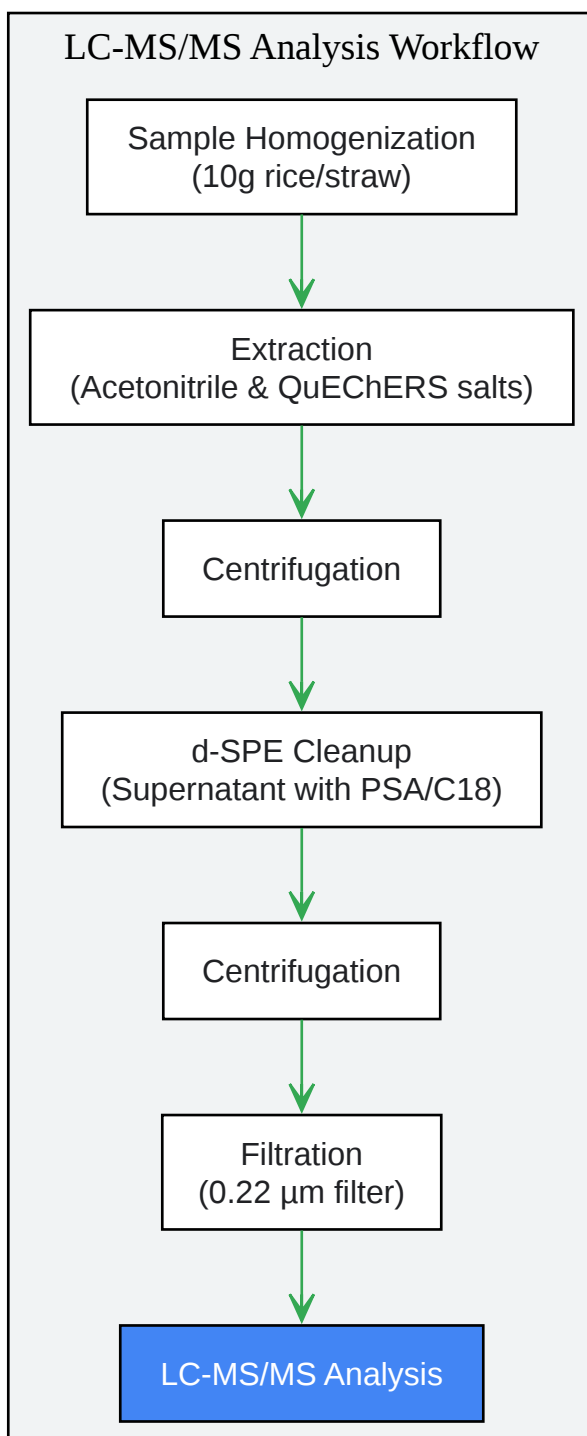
LC-MS/MS Analysis Workflow

Sample Homogenization
(10g rice/straw)

Extraction
(Acetonitrile & QuEChERS salts)

Centrifugation

d-SPE Cleanup
(Supernatant with PSA/C18)

Centrifugation

Filtration
(0.22 µm filter)

LC-MS/MS Analysis